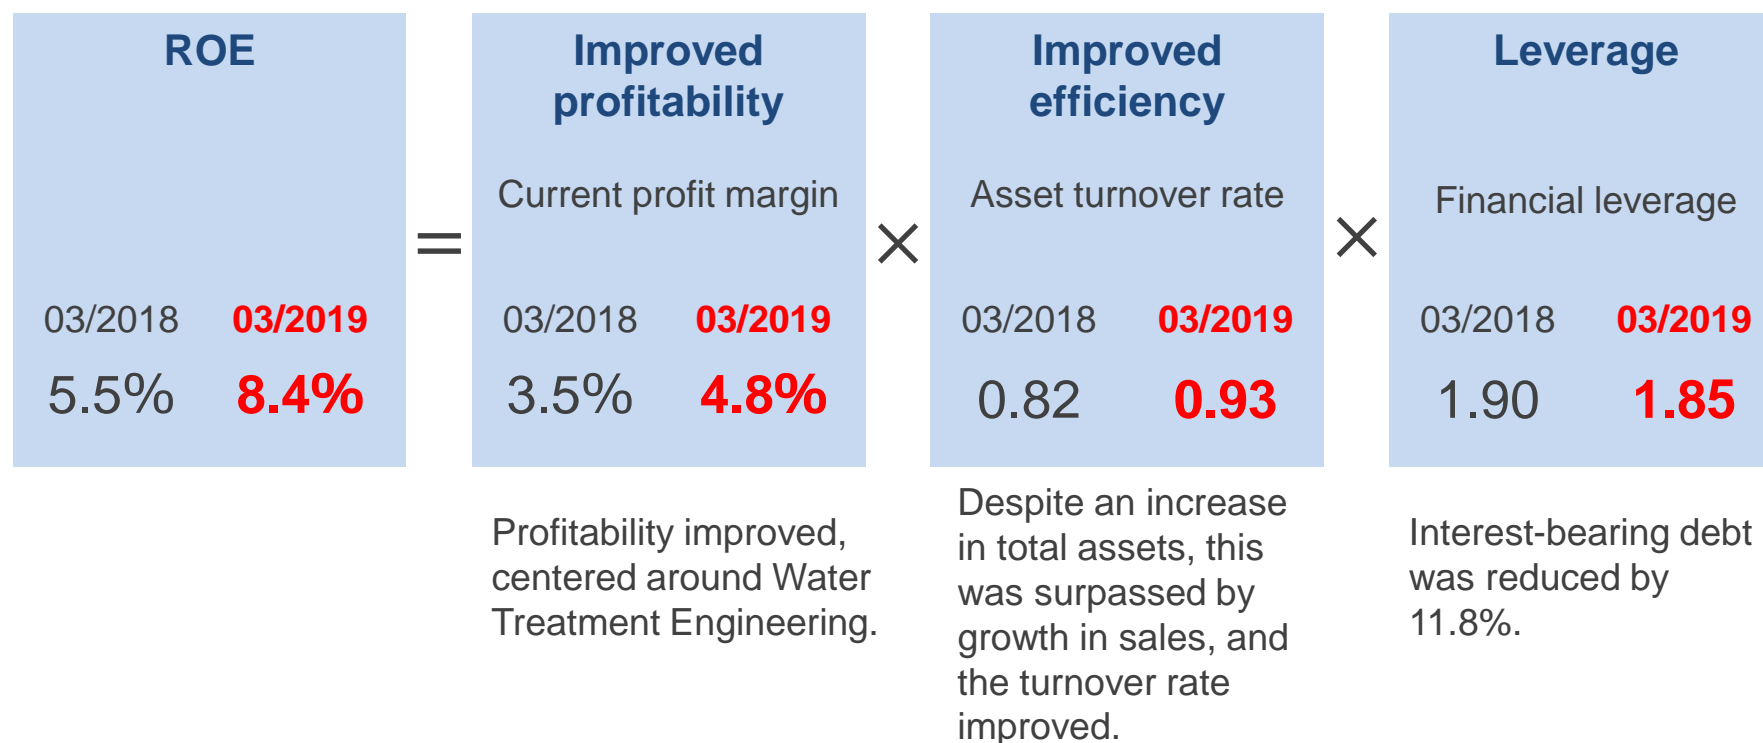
ROE

03/2018 03/2019

5.5% 8.4%

=

Improved profitability

Current profit margin

03/2018 03/2019

3.5% 4.8%

Profitability improved, centered around Water Treatment Engineering.

×

Improved efficiency

Asset turnover rate

03/2018 03/2019

0.82 0.93

Despite an increase in total assets, this was surpassed by growth in sales, and the turnover rate improved.

×

Leverage

Financial leverage

03/2018 03/2019

1.90 1.85

Interest-bearing debt was reduced by 11.8%.